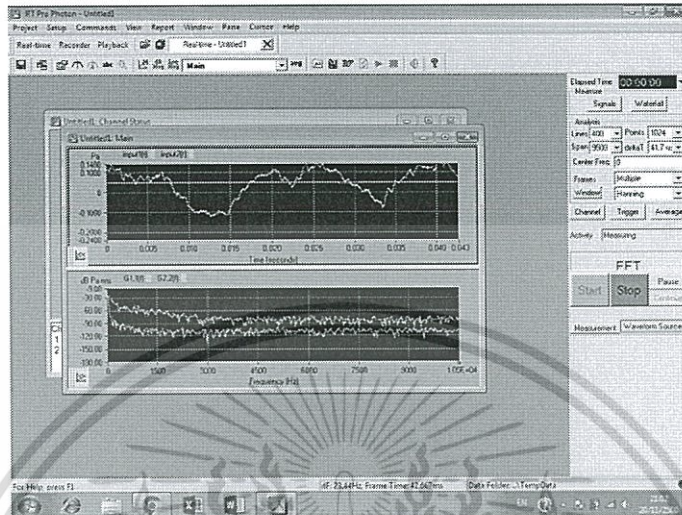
RT Pro Photon - Untitled1

Project Setup Commands View Report Window Pane Cursor Help

Real-time Recorder Playback Real-time - Untitled1

Main

Untitled1: Channel Status

Untitled1: Main

Pa Input1(t) Input2(t)

0.1400

0.1000

0

-0.1000

-0.2000

-0.2400

0 0.005 0.010 0.015 0.020 0.025 0.030 0.035 0.040 0.043

Time (seconds)

dB Pa rms G1,1(f) G2,2(f)

-30.00

-50.00

-90.00

-120.00

-150.00

-180.00

0 1500 3000 4500 6000 7500 9000 1.05E+04

Frequency (Hz)

Elapsed Time 00:00:00

Measure

Signals Waterfall

Analysis

Lines 400 Points 1024

Span 9500 deltaT 61.7 u

Center Freq 0

Frames Multiple

Window Hanning

Channel Trigger Average

Activity Measuring

FFT

Start Stop Pause Continue

Measurement Waveform Source

For Help, press F1

dF: 23.44Hz, Frame Time: 42.667ms

Data Folder: ...\Temp\Data

EN